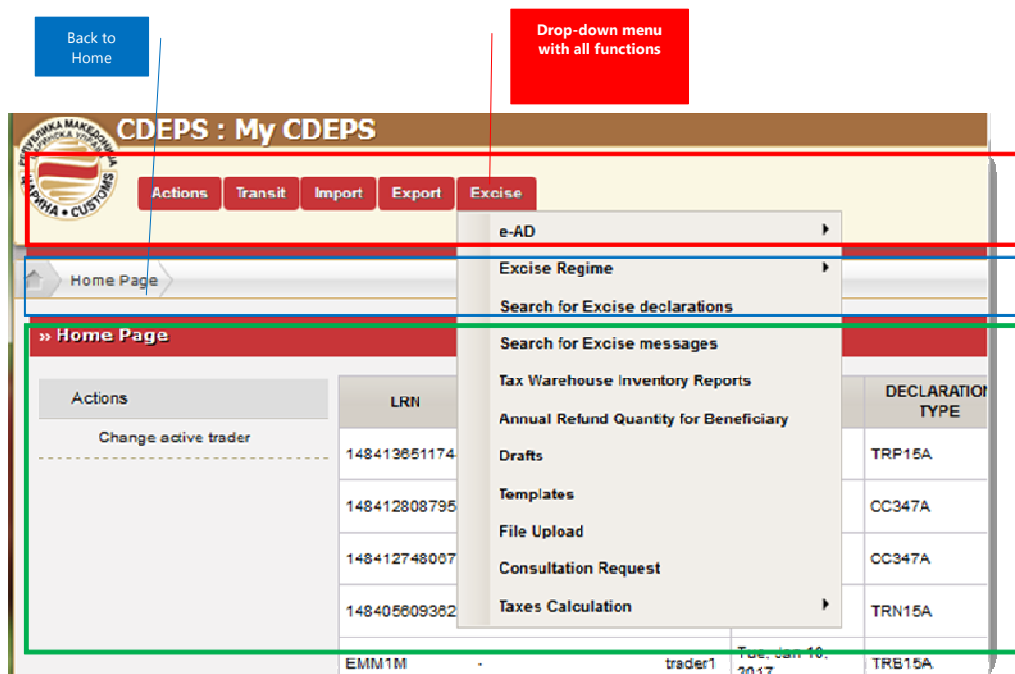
Back to Home

Drop-down menu with all functions

РЕПУБЛИКА МАКЕДОНИЈА ЦАРИНСКА УПРАВА ЦАРИНА • CUSTOMS

CDEPS : My CDEPS

Actions Transit Import Export Excise

e-AD
Excise Regime
Search for Excise declarations
Search for Excise messages
Tax Warehouse Inventory Reports
Annual Refund Quantity for Beneficiary
Drafts
Templates
File Upload
Consultation Request
Taxes Calculation

Home Page

» Home Page

Actions

Change active trader

| LRN | | | DECLARATION TYPE |
|---|---|---|---|
| 148413651174 | | | TRP15A |
| 148412808795 | | | CC347A |
| 148412748007 | | | CC347A |
| 148405609362 | | | TRN15A |
| EMM1M | - trader1 | Tue, Jan 10, 2017 | TRB15A |